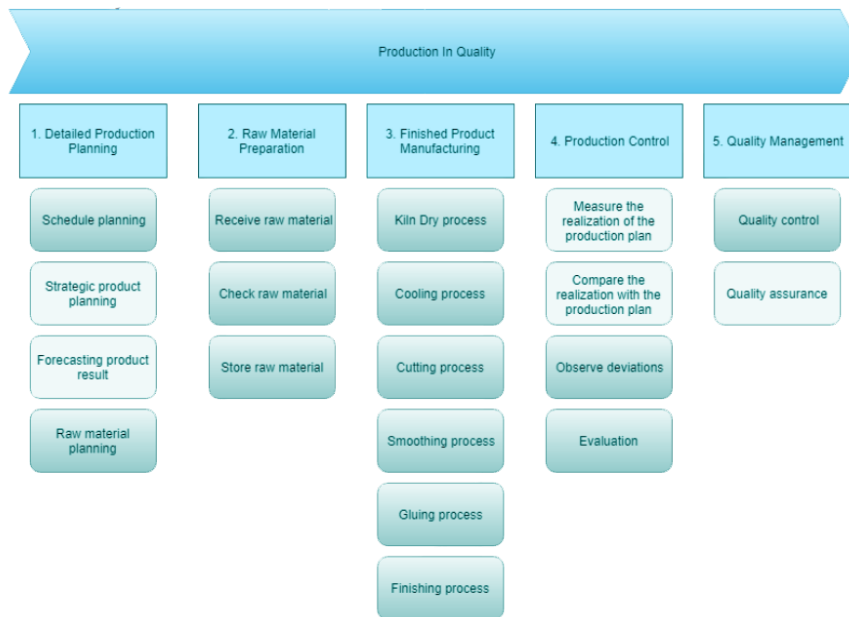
Production In Quality

1. Detailed Production Planning

Schedule planning

Strategic product planning

Forecasting product result

Raw material planning

2. Raw Material Preparation

Receive raw material

Check raw material

Store raw material

3. Finished Product Manufacturing

Kiln Dry process

Cooling process

Cutting process

Smoothing process

Gluing process

Finishing process

4. Production Control

Measure the realization of the production plan

Compare the realization with the production plan

Observe deviations

Evaluation

5. Quality Management

Quality control

Quality assurance